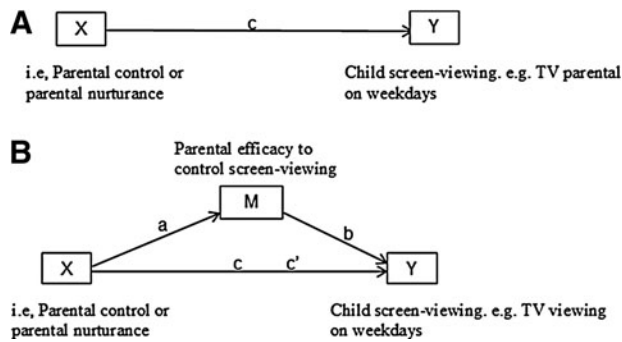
A

X

c

Y

i.e, Parental control or parental nurturance

Child screen-viewing. e.g. TV parental on weekdays

B

Parental efficacy to control screen-viewing

M

a

b

X

c

c'

Y

i.e, Parental control or parental nurturance

Child screen-viewing. e.g. TV viewing on weekdays